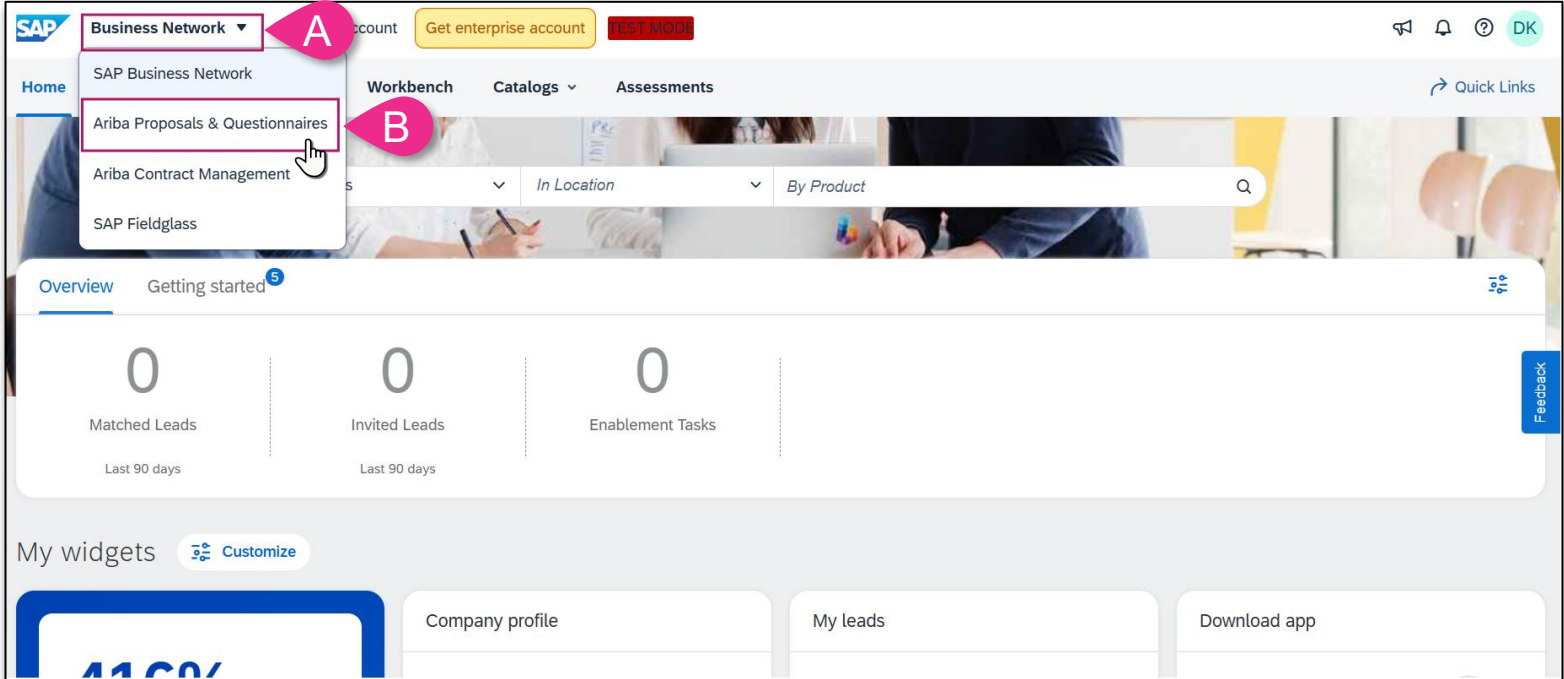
SAP Business Network ▼ A ccount Get enterprise account TEST MODE DK

Home Workbench Catalogs Assessments Quick Links

SAP Business Network
Ariba Proposals & Questionnaires B
Ariba Contract Management
SAP Fieldglass

s In Location By Product

Overview Getting started 5

0
Matched Leads
Last 90 days

0
Invited Leads
Last 90 days

0
Enablement Tasks

Feedback

My widgets Customize

Company profile

My leads

Download app

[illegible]